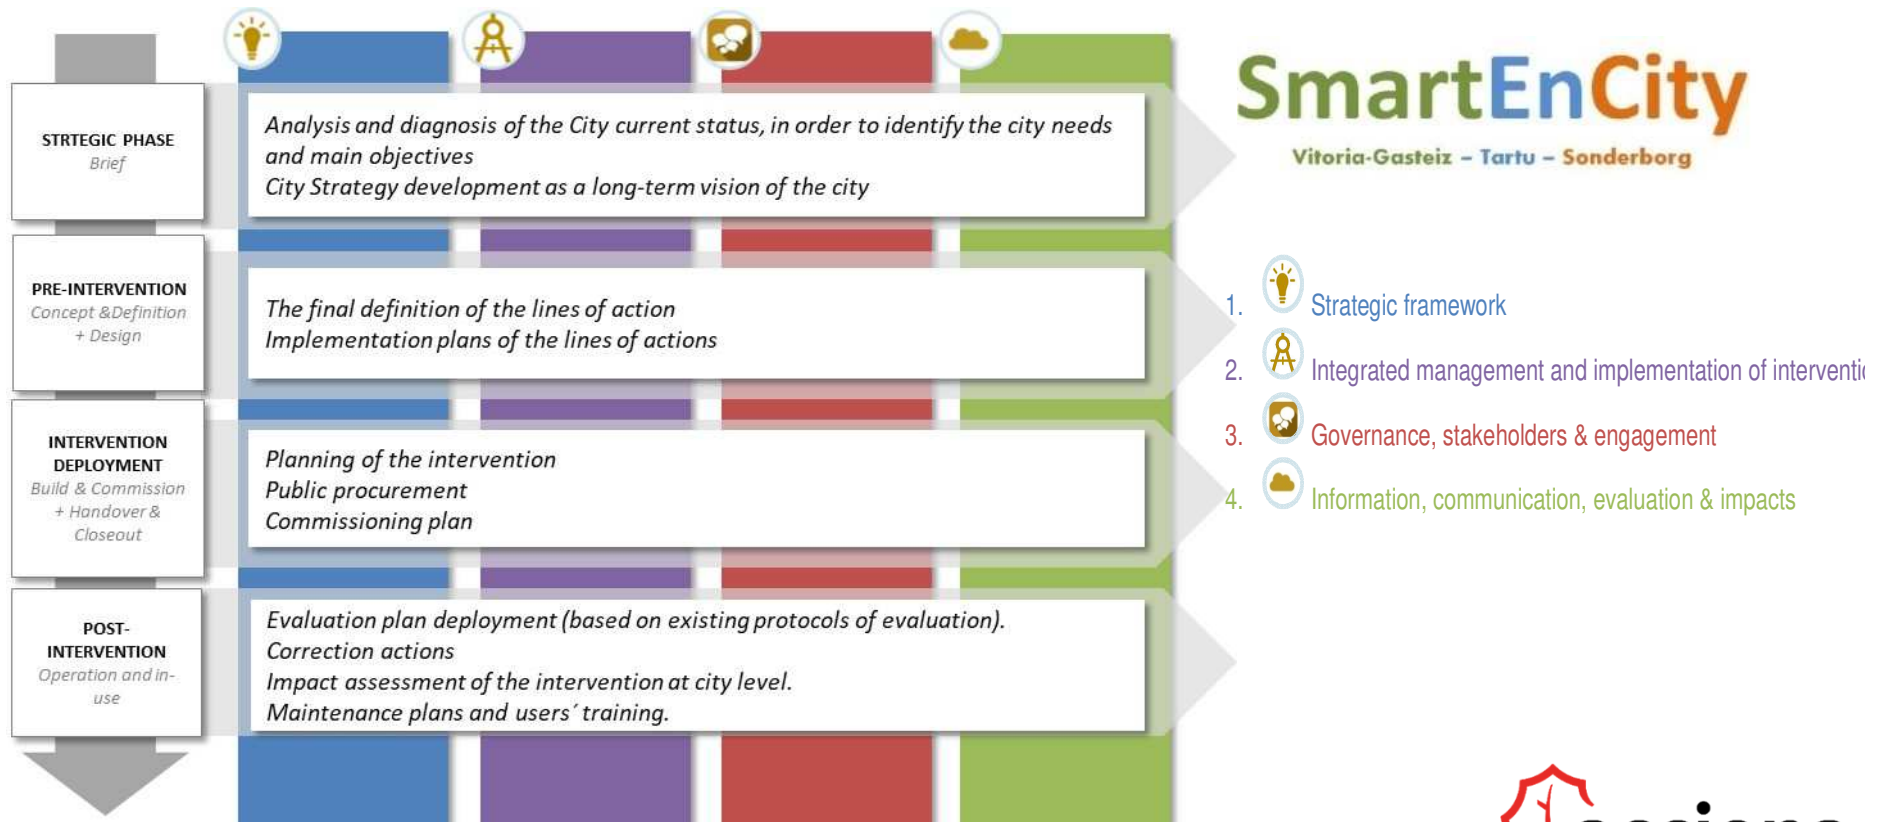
STRTEGIC PHASE
Brief

Analysis and diagnosis of the City current status, in order to identify the city needs and main objectives
City Strategy development as a long-term vision of the city

PRE-INTERVENTION
Concept &Definition + Design

The final definition of the lines of action
Implementation plans of the lines of actions

INTERVENTION DEPLOYMENT
Build & Commission + Handover & Closeout

Planning of the intervention
Public procurement
Commissioning plan

POST-INTERVENTION
Operation and in-use

Evaluation plan deployment (based on existing protocols of evaluation).
Correction actions
Impact assessment of the intervention at city level.
Maintenance plans and users´ training.

SmartEnCity
Vitoria-Gasteiz – Tartu – Sonderborg

1. Strategic framework
2. Integrated management and implementation of interventi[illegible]
3. Governance, stakeholders & engagement
4. Information, communication, evaluation & impacts

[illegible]